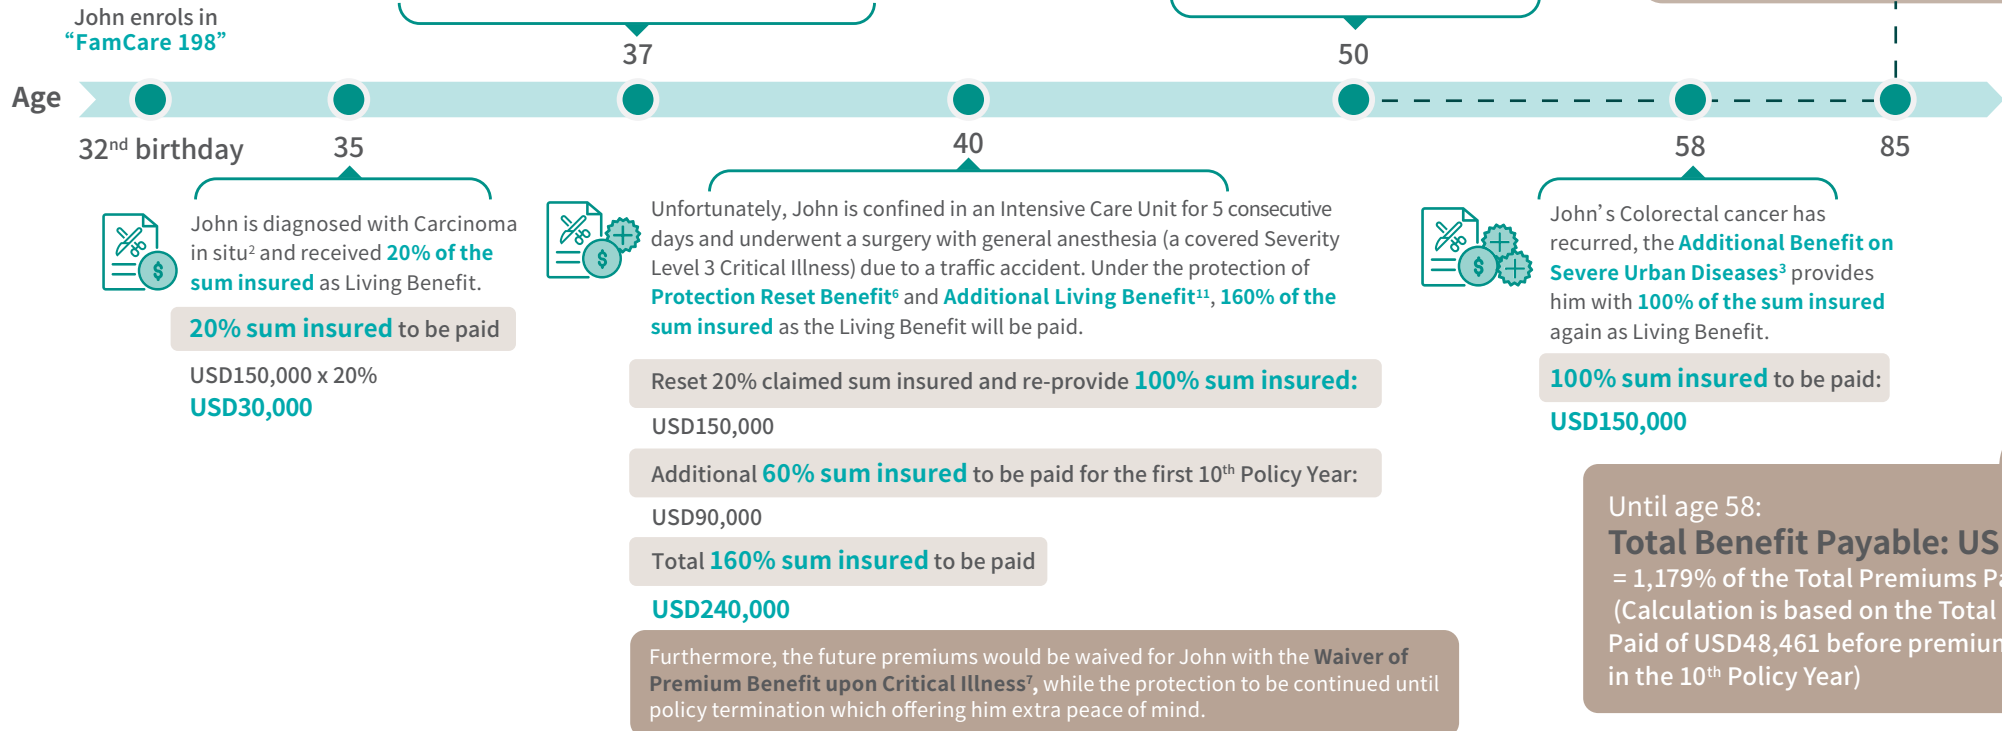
John enrols in
“FamCare 198”

37

50

Age

32$^{nd}$ birthday

35

40

58

85

John is diagnosed with Carcinoma in situ$^2$ and received 20% of the sum insured as Living Benefit.

20% sum insured to be paid

USD150,000 x 20%
USD30,000

Unfortunately, John is confined in an Intensive Care Unit for 5 consecutive days and underwent a surgery with general anesthesia (a covered Severity Level 3 Critical Illness) due to a traffic accident. Under the protection of Protection Reset Benefit$^6$ and Additional Living Benefit$^{11}$, 160% of the sum insured as the Living Benefit will be paid.

Reset 20% claimed sum insured and re-provide 100% sum insured:

USD150,000

Additional 60% sum insured to be paid for the first 10$^{th}$ Policy Year:

USD90,000

Total 160% sum insured to be paid

USD240,000

Furthermore, the future premiums would be waived for John with the Waiver of Premium Benefit upon Critical Illness$^7$, while the protection to be continued until policy termination which offering him extra peace of mind.

John’s Colorectal cancer has recurred, the Additional Benefit on Severe Urban Diseases$^3$ provides him with 100% of the sum insured again as Living Benefit.

100% sum insured to be paid:

USD150,000

Until age 58:
Total Benefit Payable: US
= 1,179% of the Total Premiums P
(Calculation is based on the Total
Paid of USD48,461 before premiu
in the 10$^{th}$ Policy Year)